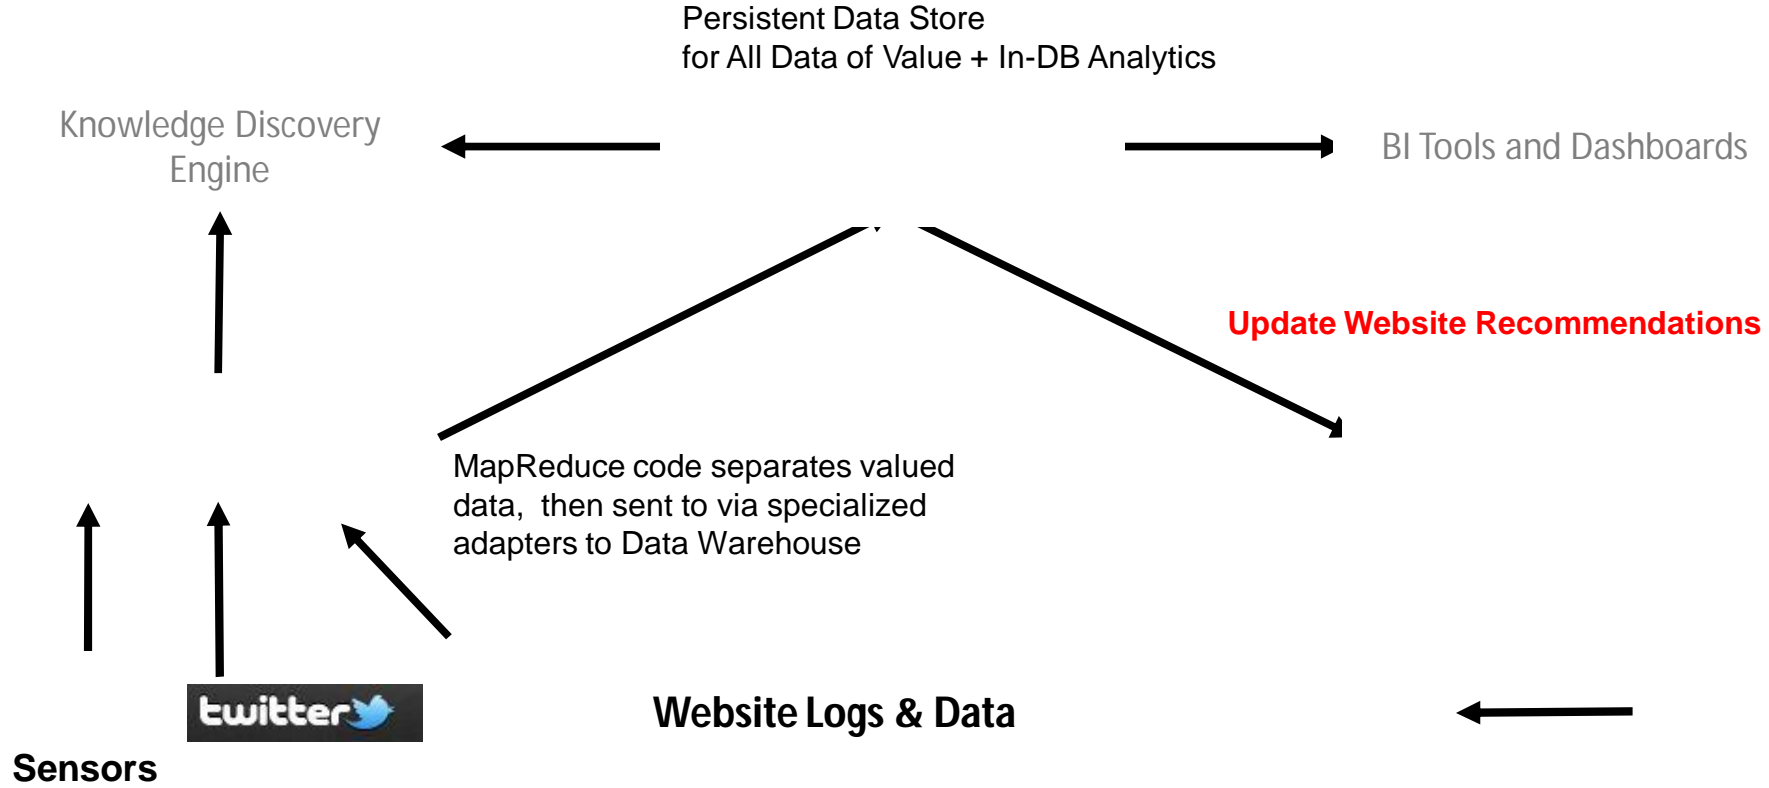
Persistent Data Store
for All Data of Value + In-DB Analytics

Knowledge Discovery Engine

BI Tools and Dashboards

Update Website Recommendations

MapReduce code separates valued data, then sent to via specialized adapters to Data Warehouse

twitter

Website Logs & Data

Sensors